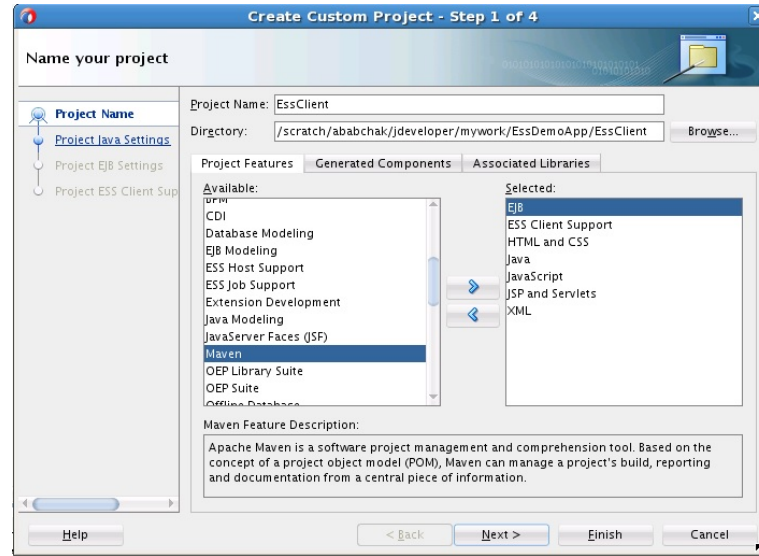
Create Custom Project - Step 1 of 4

Name your project

Project Name
Project Java Settings
Project EJB Settings
Project ESS Client Sup

Project Name: EssClient
Directory: /scratch/ababchak/jdeveloper/mywork/EssDemoApp/EssClient
Browse...

Project Features | Generated Components | Associated Libraries

Available:
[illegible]
CDI
Database Modeling
EJB Modeling
ESS Host Support
ESS Job Support
Extension Development
Java Modeling
JavaServer Faces (JSF)
Maven
OEP Library Suite
OEP Suite
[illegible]

Selected:
EJB
ESS Client Support
HTML and CSS
Java
JavaScript
JSP and Servlets
XML

Maven Feature Description:
Apache Maven is a software project management and comprehension tool. Based on the concept of a project object model (POM), Maven can manage a project's build, reporting and documentation from a central piece of information.

Help
< Back
Next >
Finish
Cancel